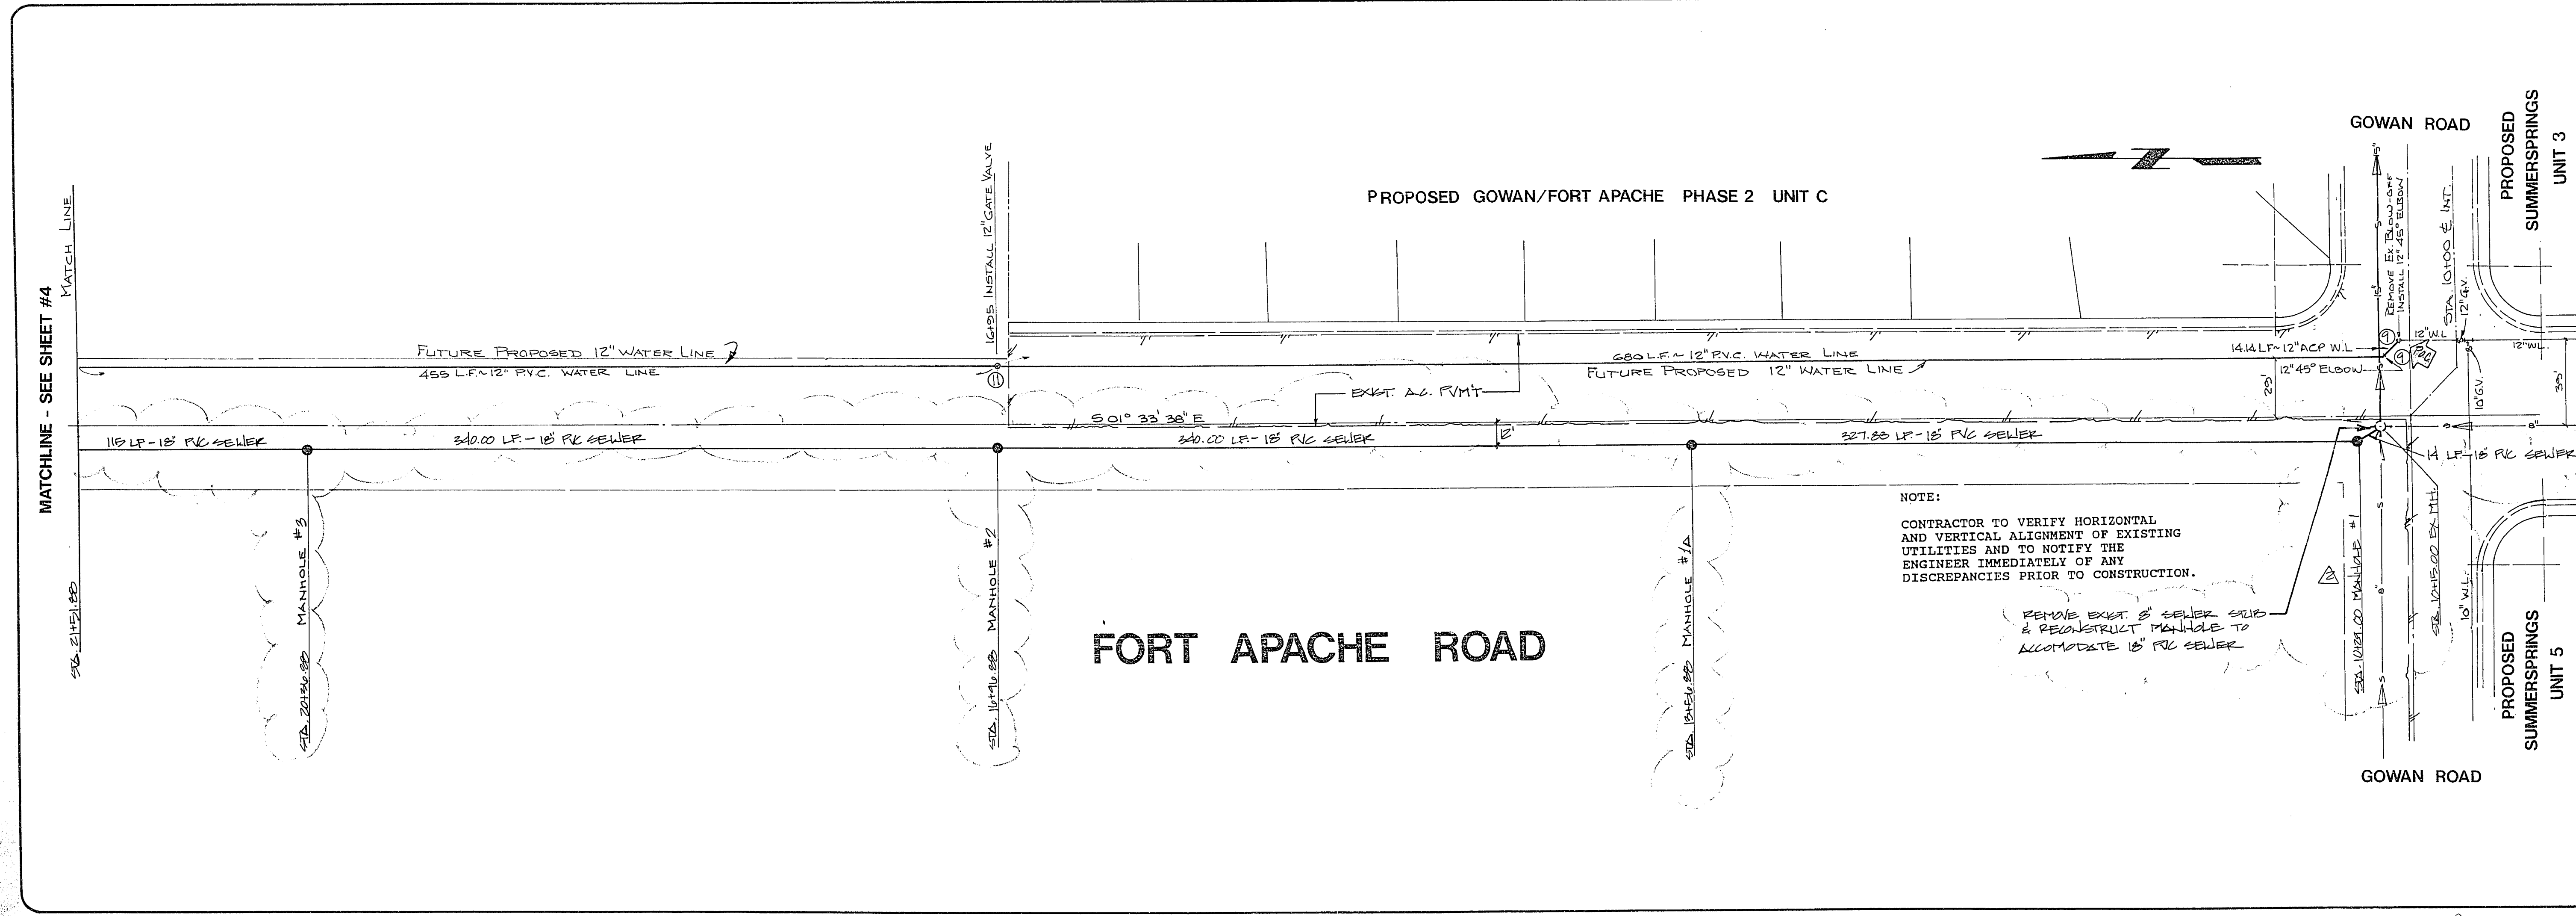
MATCHLINE - SEE SHEET #4

MATCH LINE

STA. 21+51.88

FUTURE PROPOSED 12" WATER LINE

455 L.F.~12" P.V.C. WATER LINE

115 LF - 18" PVC SEWER

340.00 LF. - 18" PVC SEWER

MANHOLE #3

STA. 20+30.88

16+95 INSTALL 12" GATE VALVE

11

MANHOLE #2

STA. 16+90.88

PROPOSED GOWAN/FORT APACHE PHASE 2 UNIT C

680 L.F.~12" P.V.C. WATER LINE

FUTURE PROPOSED 12" WATER LINE

EXIST. A.C. PVM'T

S 01° 33' 38" E

340.00 LF - 18" PVC SEWER

12'

327.88 LF - 18" PVC SEWER

MANHOLE #1A

STA. 13+50.88

FORT APACHE ROAD

NOTE:

CONTRACTOR TO VERIFY HORIZONTAL AND VERTICAL ALIGNMENT OF EXISTING UTILITIES AND TO NOTIFY THE ENGINEER IMMEDIATELY OF ANY DISCREPANCIES PRIOR TO CONSTRUCTION.

REMOVE EXIST. 8" SEWER STUB & RECONSTRUCT MANHOLE TO ACCOMODATE 18" PVC SEWER

2

GOWAN ROAD

15'

REMOVE EX. BLOW-OFF INSTALL 12" 45° ELBOW

STA. 10+00 ℄ INT.

12" G.V.

14.14 LF~12" ACP W.L.

9

12" W.L.

20

12" 45° ELBOW

20'

10" G.V.

12" W.L.

35'

8"

14 LF - 18" PVC SEWER

MANHOLE #1

STA. 10+21.00

8"

STA. 10+15.00 EX. M.H.

10" W.L.

PROPOSED SUMMERSPRINGS UNIT 3

PROPOSED SUMMERSPRINGS UNIT 5

GOWAN ROAD